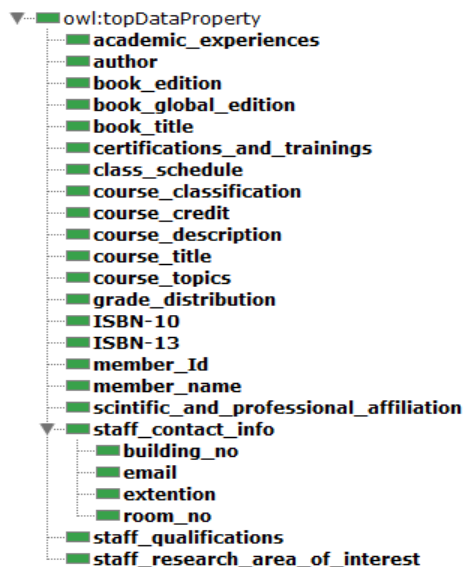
owl:topDataProperty
academic_experiences
author
book_edition
book_global_edition
book_title
certifications_and_trainings
class_schedule
course_classification
course_credit
course_description
course_title
course_topics
grade_distribution
ISBN-10
ISBN-13
member_Id
member_name
scintific_and_professional_affiliation
staff_contact_info
building_no
email
extention
room_no
staff_qualifications
staff_research_area_of_interest